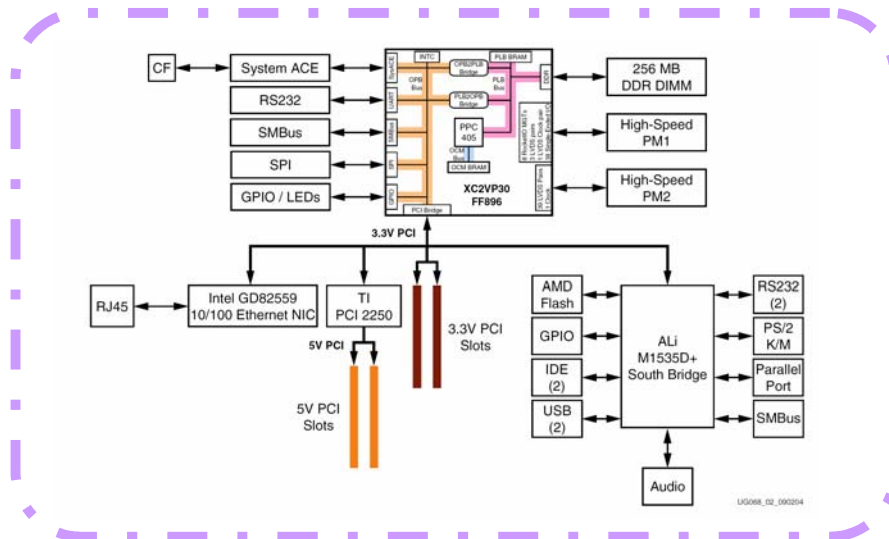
CF
System ACE
RS232
SMBus
SPI
GPIO / LEDs
SysACE
UART
SMBus
SPI
GPIO
INTC
OPB Bus
OPB2PLB Bridge
PLB2OPB Bridge
PLB BRAM
PLB Bus
DDR
PPC 405
OCM Bus
OCM BRAM
8 RocketIO MGT s
21 LVDS pairs
1 LVDS Clock pair
19 Single Ended I/O
20 LVDS Pairs
1 Clock
PCI Bridge
XC2VP30
FF896
256 MB
DDR DIMM
High-Speed
PM1
High-Speed
PM2
3.3V PCI
RJ45
Intel GD82559
10/100 Ethernet NIC
TI
PCI 2250
5V PCI
5V PCI
Slots
3.3V PCI
Slots
AMD
Flash
GPIO
IDE
(2)
USB
(2)
ALi
M1535D+
South Bridge
RS232
(2)
PS/2
K/M
Parallel
Port
SMBus
Audio
UG068_02_090204